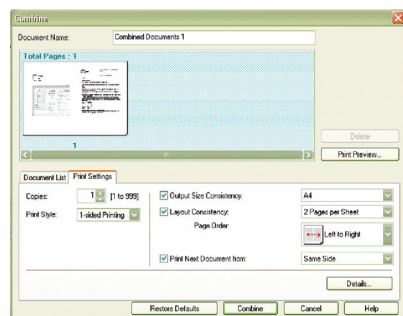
Combine

Document Name: Combined Documents 1

Total Pages : 1

1

Delete

Print Preview...

Document List | Print Settings

Copies: 1 [1 to 999]

Print Style: 1-sided Printing

Output Size Consistency: A4

Layout Consistency: 2 Pages per Sheet

Page Order: Left to Right

Print Next Document from: Same Side

Details...

Restore Defaults | Combine | Cancel | Help